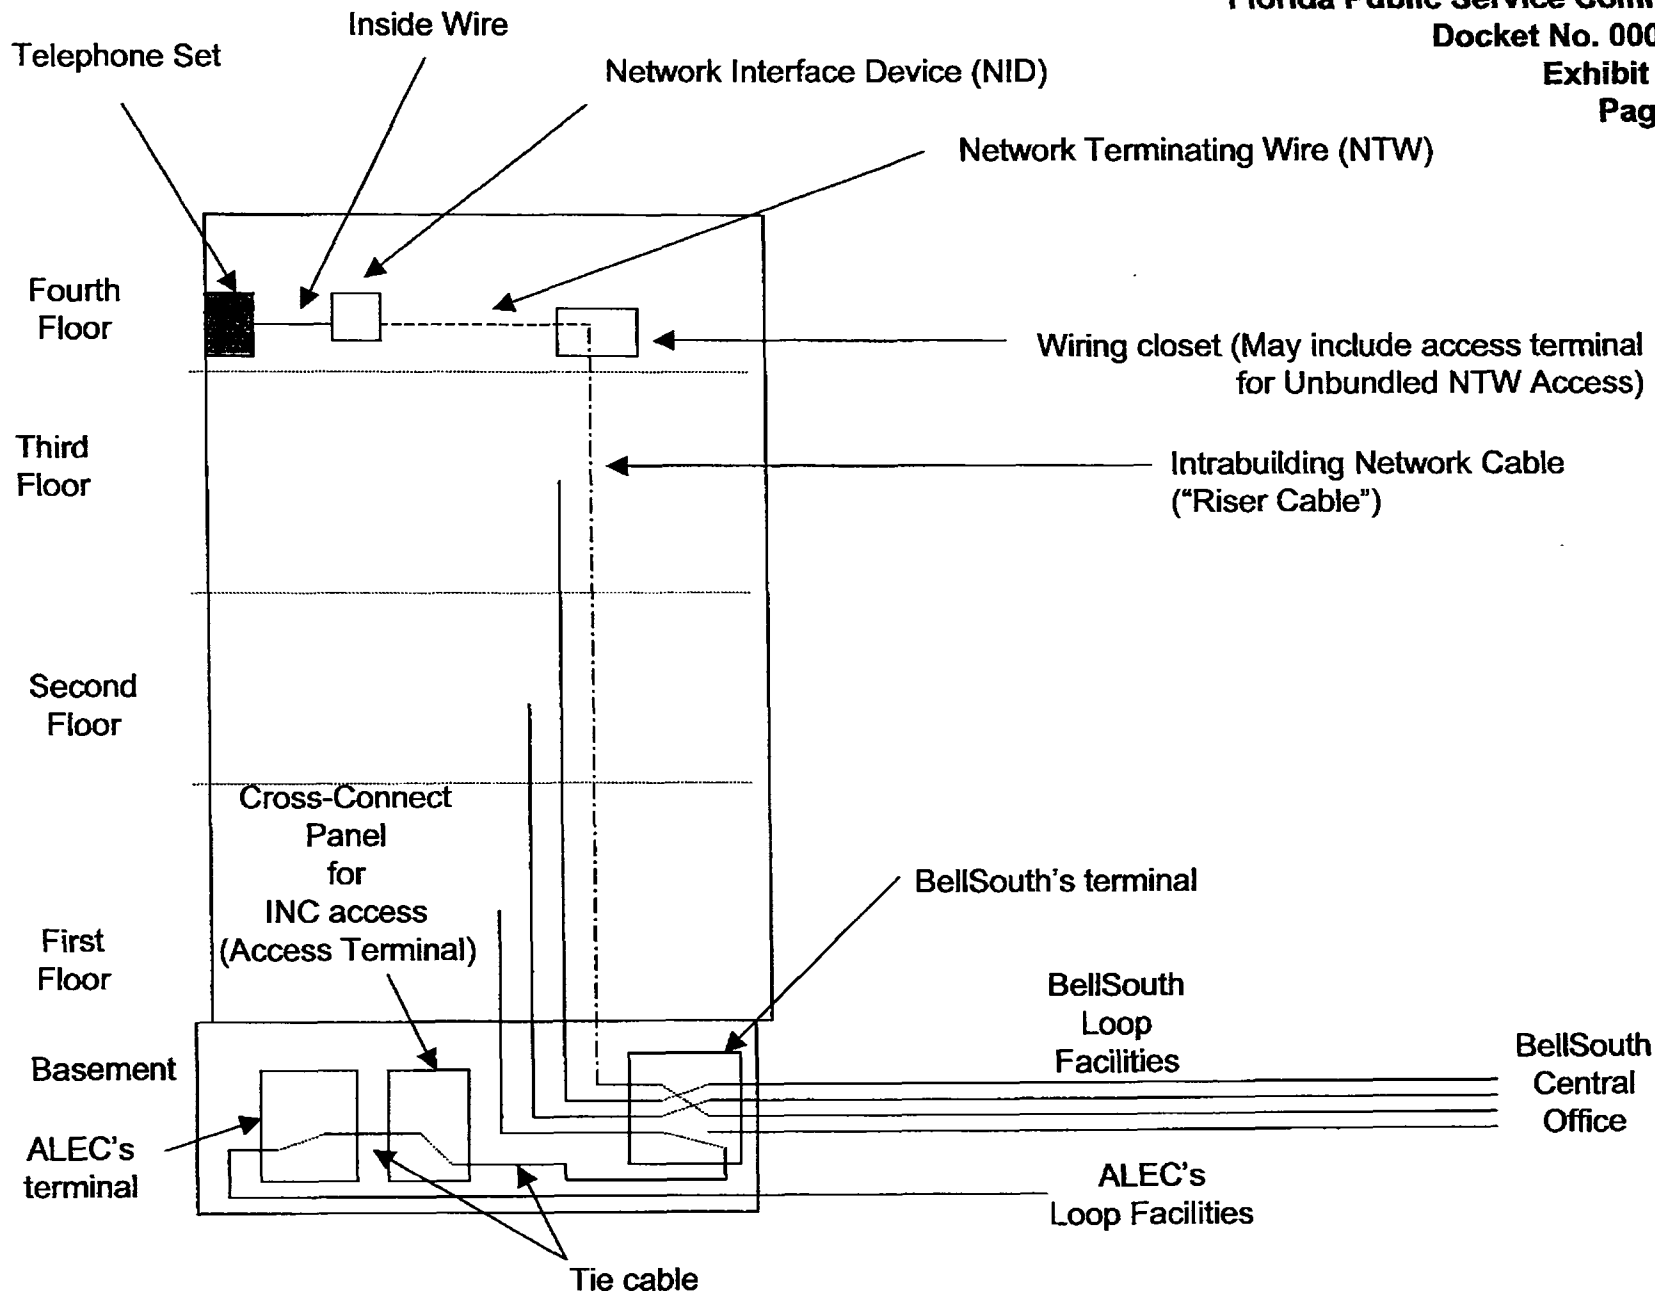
Florida Public Service Comm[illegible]
Docket No. 000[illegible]
Exhibit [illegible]
Pag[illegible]

Inside Wire

Telephone Set

Network Interface Device (NID)

Network Terminating Wire (NTW)

Fourth Floor

Wiring closet (May include access terminal for Unbundled NTW Access)

Third Floor

Intrabuilding Network Cable ("Riser Cable")

Second Floor

Cross-Connect Panel for INC access (Access Terminal)

BellSouth's terminal

First Floor

BellSouth Loop Facilities

Basement

BellSouth Central Office

ALEC's terminal

ALEC's Loop Facilities

Tie cable